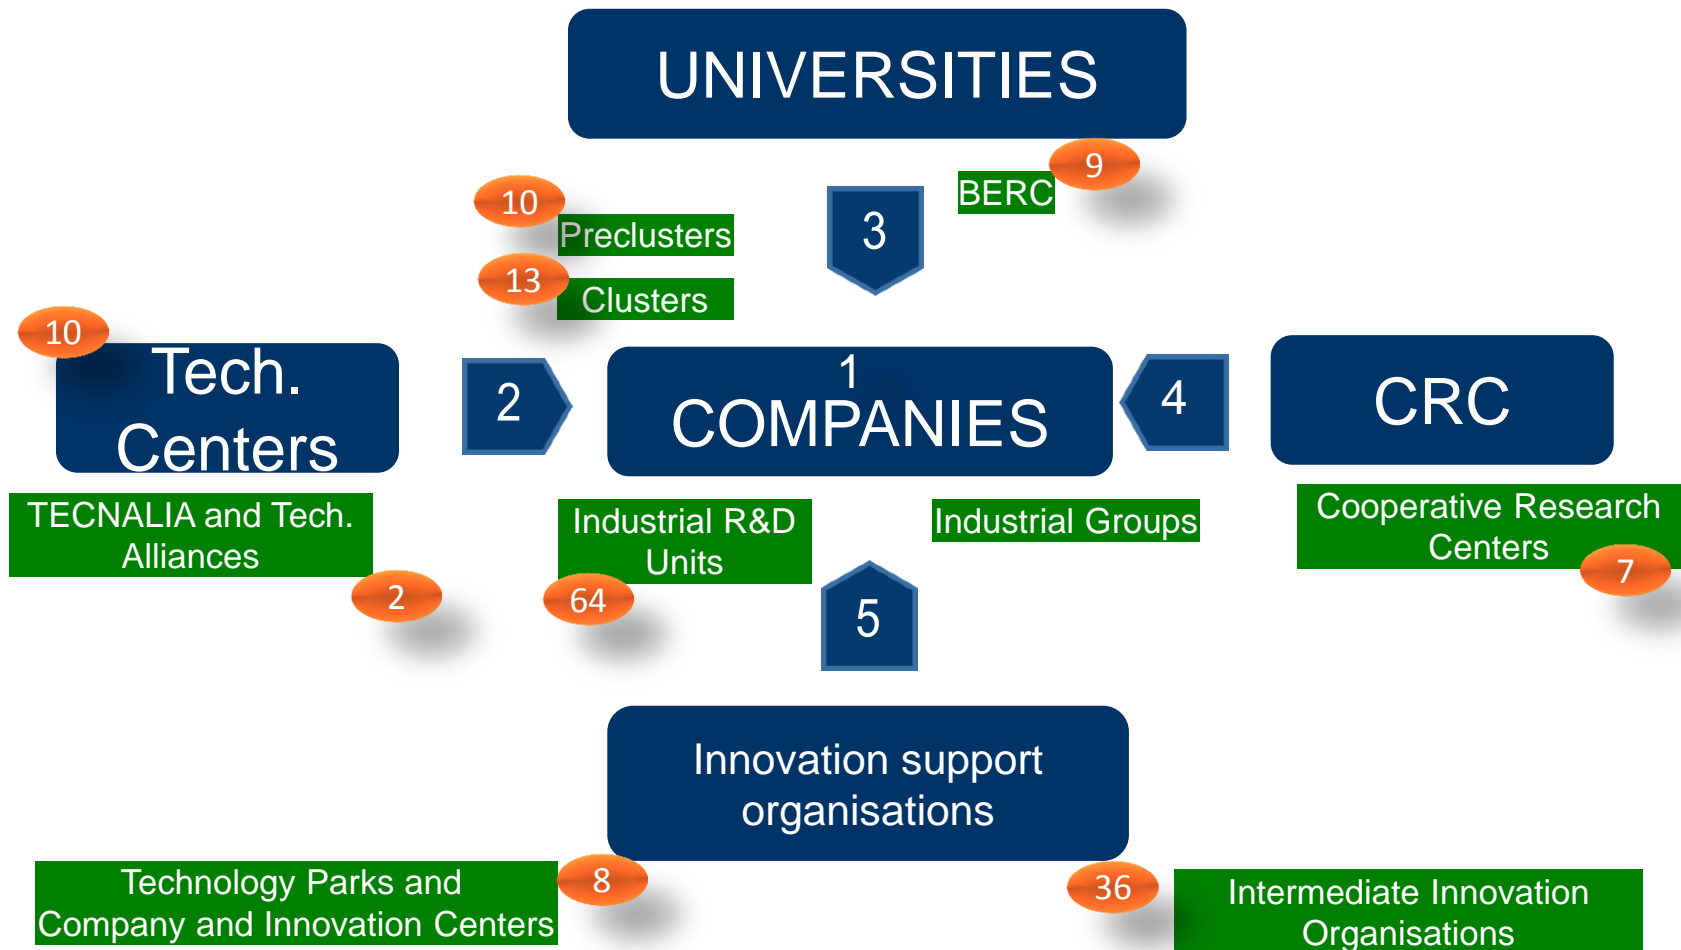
UNIVERSITIES

9
BERC

10
Preclusters

13
Clusters

3

10
Tech. Centers

2

1
COMPANIES

4

CRC

TECNALIA and Tech. Alliances

2

Industrial R&D Units

64

Industrial Groups

Cooperative Research Centers

7

5

Innovation support organisations

Technology Parks and Company and Innovation Centers

8

36

Intermediate Innovation Organisations